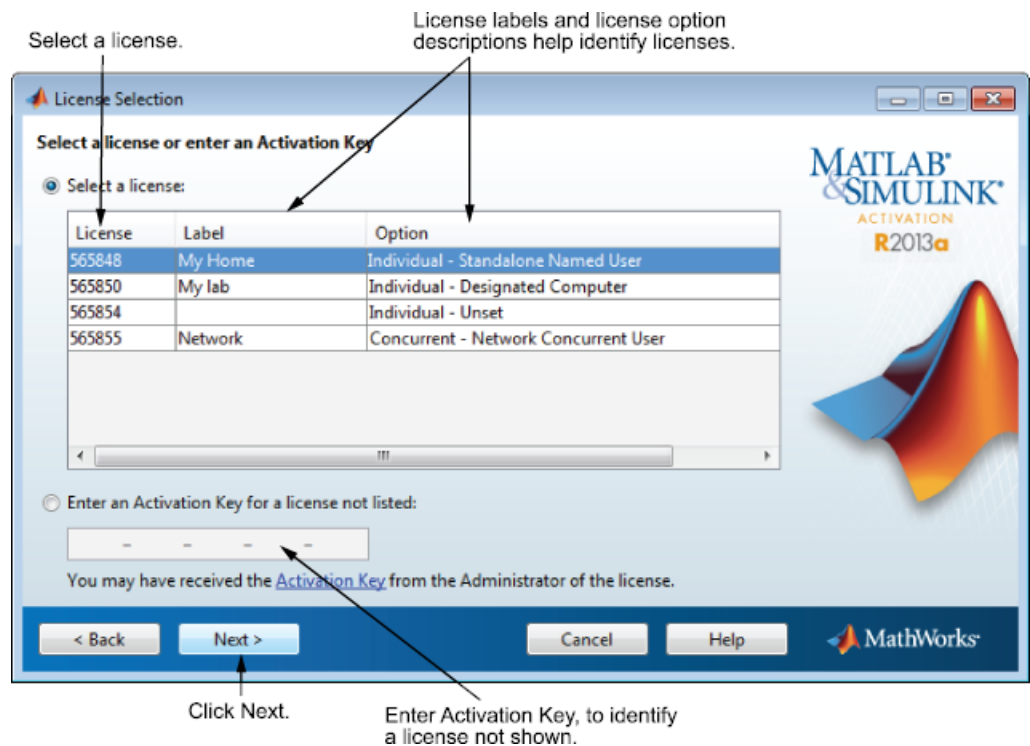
Select a license.

License labels and license option descriptions help identify licenses.

License Selection

Select a license or enter an Activation Key

Select a license:

| License | Label | Option |
|---|---|---|
| 565848 | My Home | Individual - Standalone Named User |
| 565850 | My lab | Individual - Designated Computer |
| 565854 | | Individual - Unset |
| 565855 | Network | Concurrent - Network Concurrent User |

MATLAB® & SIMULINK® ACTIVATION R2013a

Enter an Activation Key for a license not listed:

- - - -

You may have received the Activation Key from the Administrator of the license.

< Back

Next >

Cancel

Help

MathWorks®

Click Next.

Enter Activation Key, to identify a license not shown.